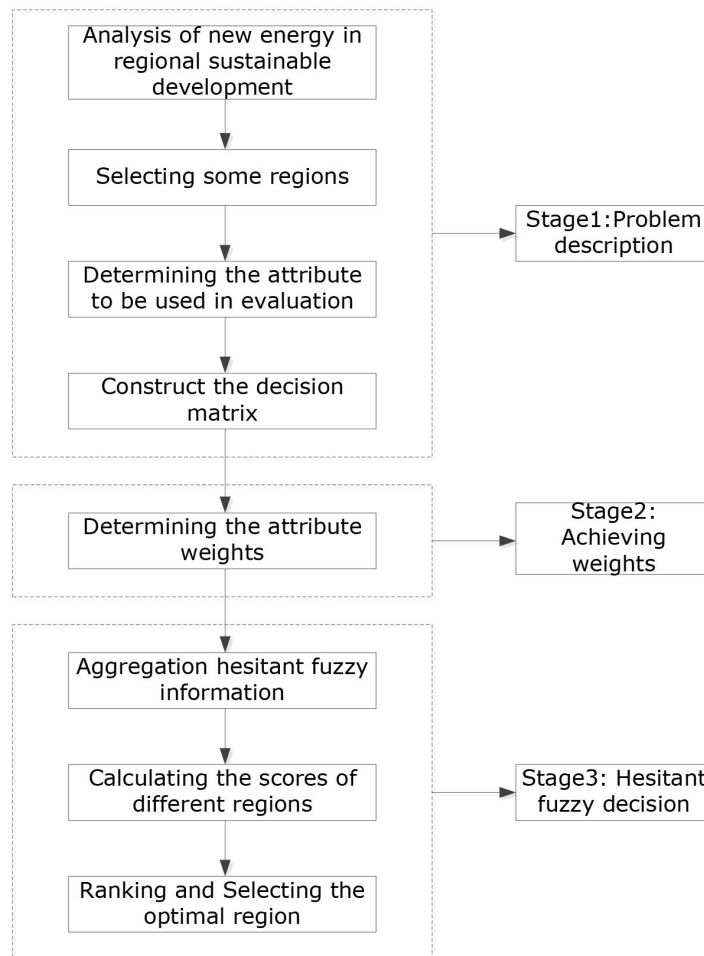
Analysis of new energy in regional sustainable development

Selecting some regions

Determining the attribute to be used in evaluation

Construct the decision matrix

Stage1:Problem description

Determining the attribute weights

Stage2: Achieving weights

Aggregation hesitant fuzzy information

Calculating the scores of different regions

Ranking and Selecting the optimal region

Stage3: Hesitant fuzzy decision